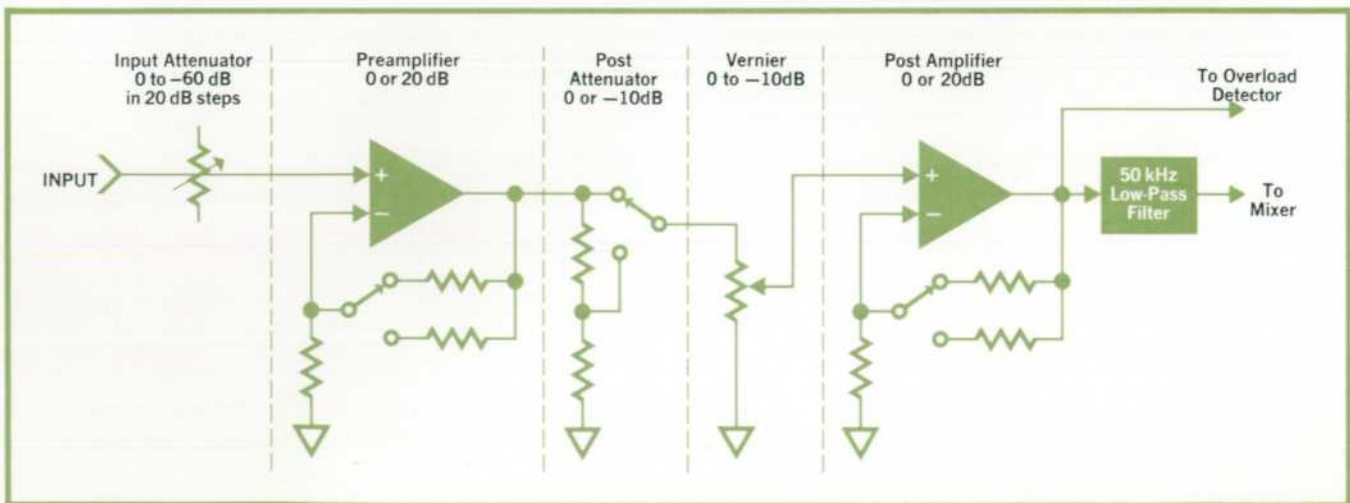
Input Attenuator 0 to −60 dB in 20 dB steps

Preamplifier 0 or 20 dB

Post Attenuator 0 or −10dB

Vernier 0 to −10dB

Post Amplifier 0 or 20dB

To Overload Detector

INPUT

+

−

+

−

50 kHz Low-Pass Filter

To Mixer